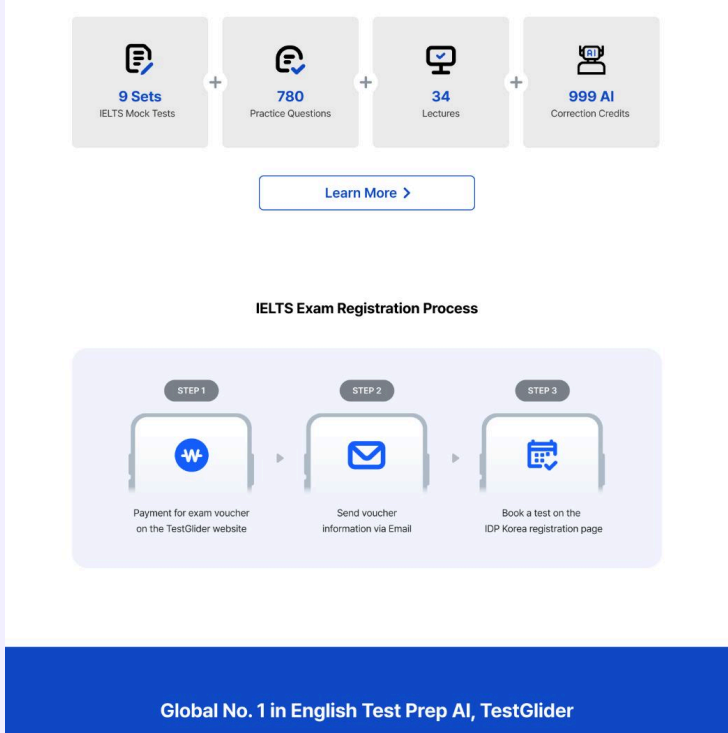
9 Sets
IELTS Mock Tests

+

780
Practice Questions

+

34
Lectures

+

AI

999 AI
Correction Credits

Learn More >

IELTS Exam Registration Process

STEP 1

Payment for exam voucher on the TestGlider website

STEP 2

Send voucher information via Email

STEP 3

Book a test on the IDP Korea registration page

Global No. 1 in English Test Prep AI, TestGlider